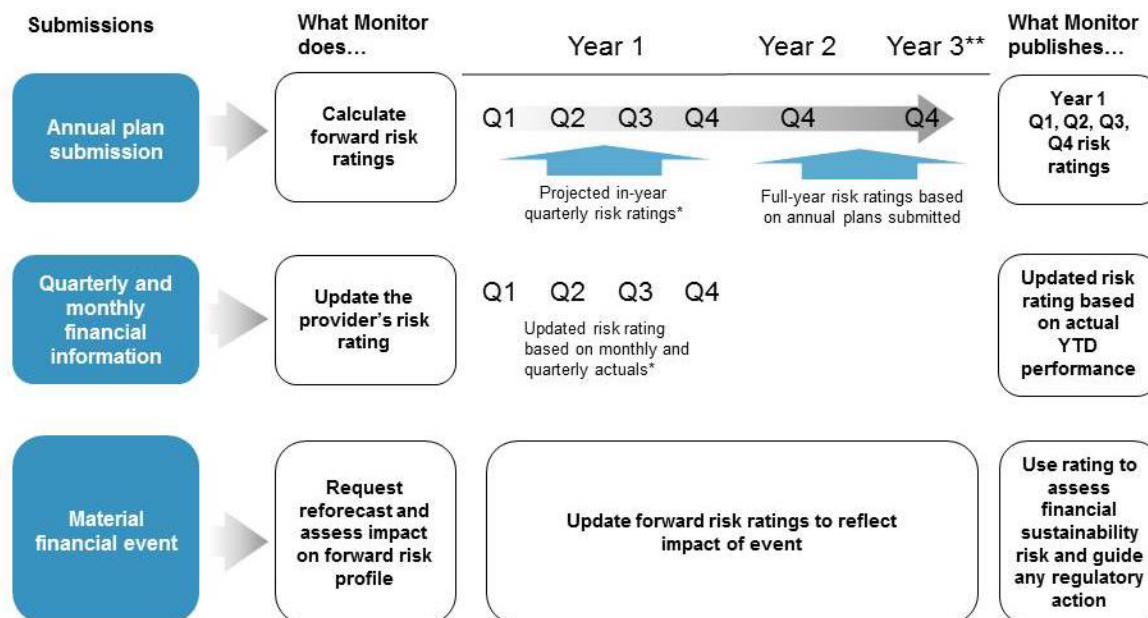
Submissions

What Monitor does...

Year 1

Year 2

Year 3**

What Monitor publishes...

Annual plan submission

Calculate forward risk ratings

Q1 Q2 Q3 Q4 Q4 Q4

Projected in-year quarterly risk ratings*

Full-year risk ratings based on annual plans submitted

Year 1 Q1, Q2, Q3, Q4 risk ratings

Quarterly and monthly financial information

Update the provider's risk rating

Q1 Q2 Q3 Q4

Updated risk rating based on monthly and quarterly actuals*

Updated risk rating based on actual YTD performance

Material financial event

Request reforecast and assess impact on forward risk profile

Update forward risk ratings to reflect impact of event

Use rating to assess financial sustainability risk and guide any regulatory action